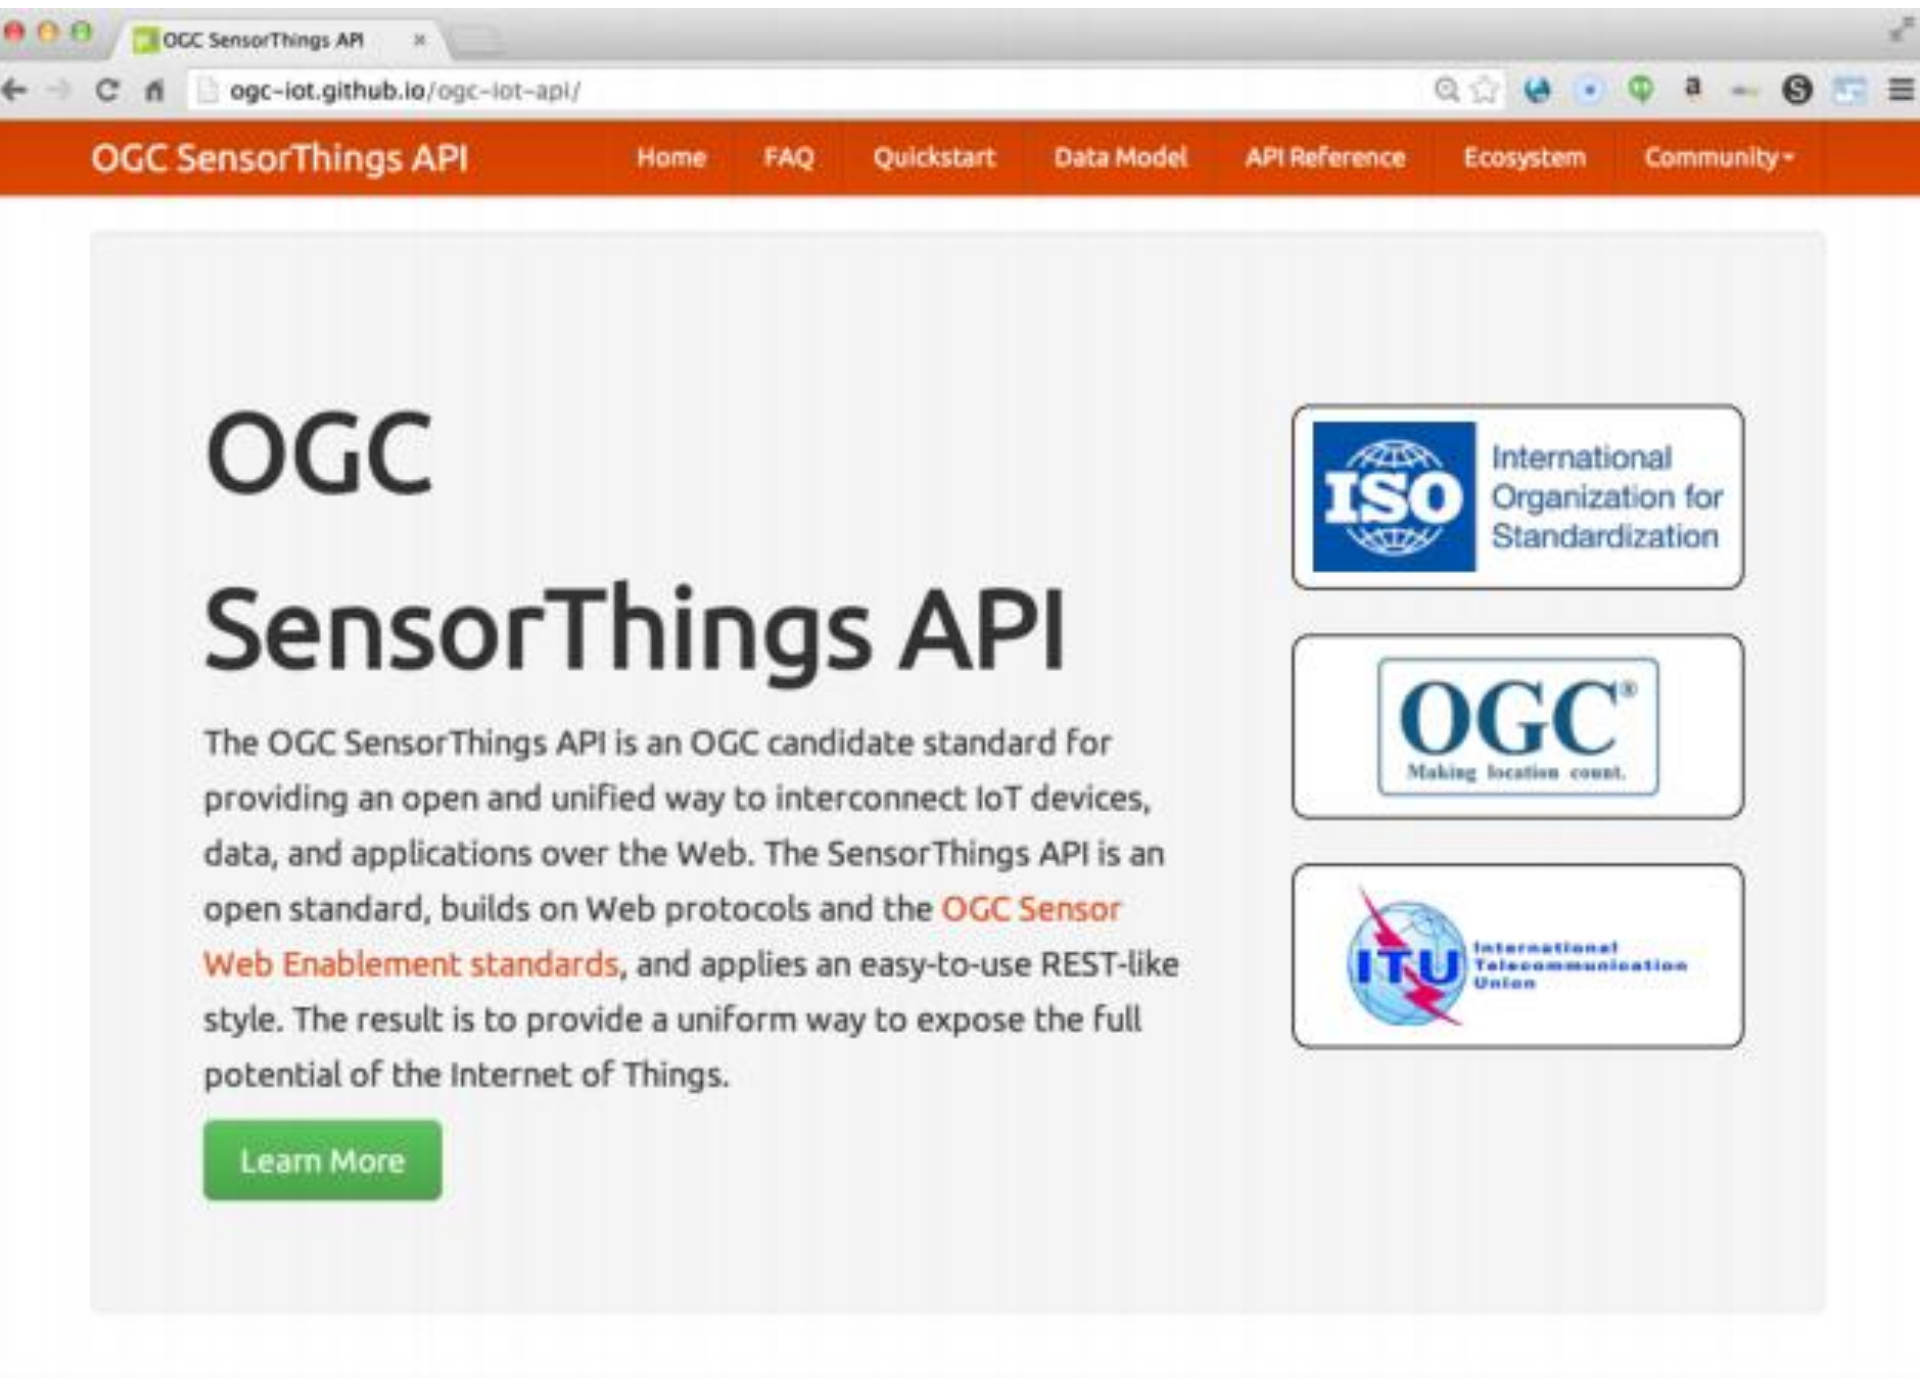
OGC SensorThings API ×

ogc-iot.github.io/ogc-iot-api/

OGC SensorThings API Home FAQ Quickstart Data Model API Reference Ecosystem Community

OGC

SensorThings API

The OGC SensorThings API is an OGC candidate standard for providing an open and unified way to interconnect IoT devices, data, and applications over the Web. The SensorThings API is an open standard, builds on Web protocols and the OGC Sensor Web Enablement standards, and applies an easy-to-use REST-like style. The result is to provide a uniform way to expose the full potential of the Internet of Things.

Learn More

ISO International Organization for Standardization

OGC® Making location count.

ITU International Telecommunication Union